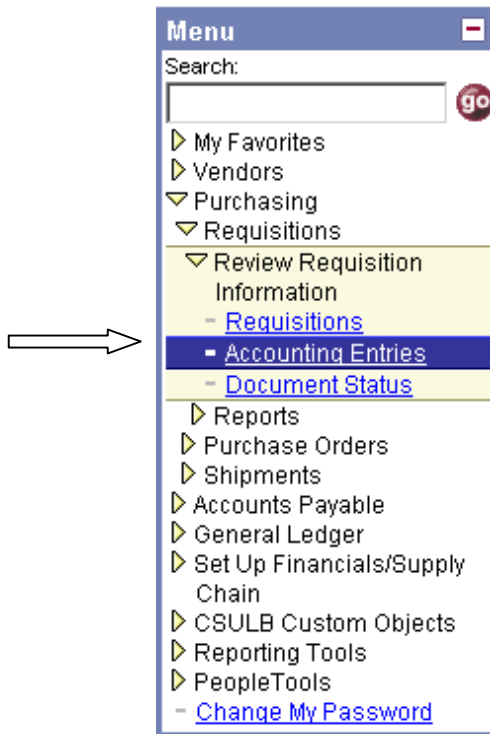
Menu

Search:

go

My Favorites
Vendors
Purchasing
Requisitions
Review Requisition Information
Requisitions
Accounting Entries
Document Status
Reports
Purchase Orders
Shipments
Accounts Payable
General Ledger
Set Up Financials/Supply Chain
CSULB Custom Objects
Reporting Tools
PeopleTools
Change My Password